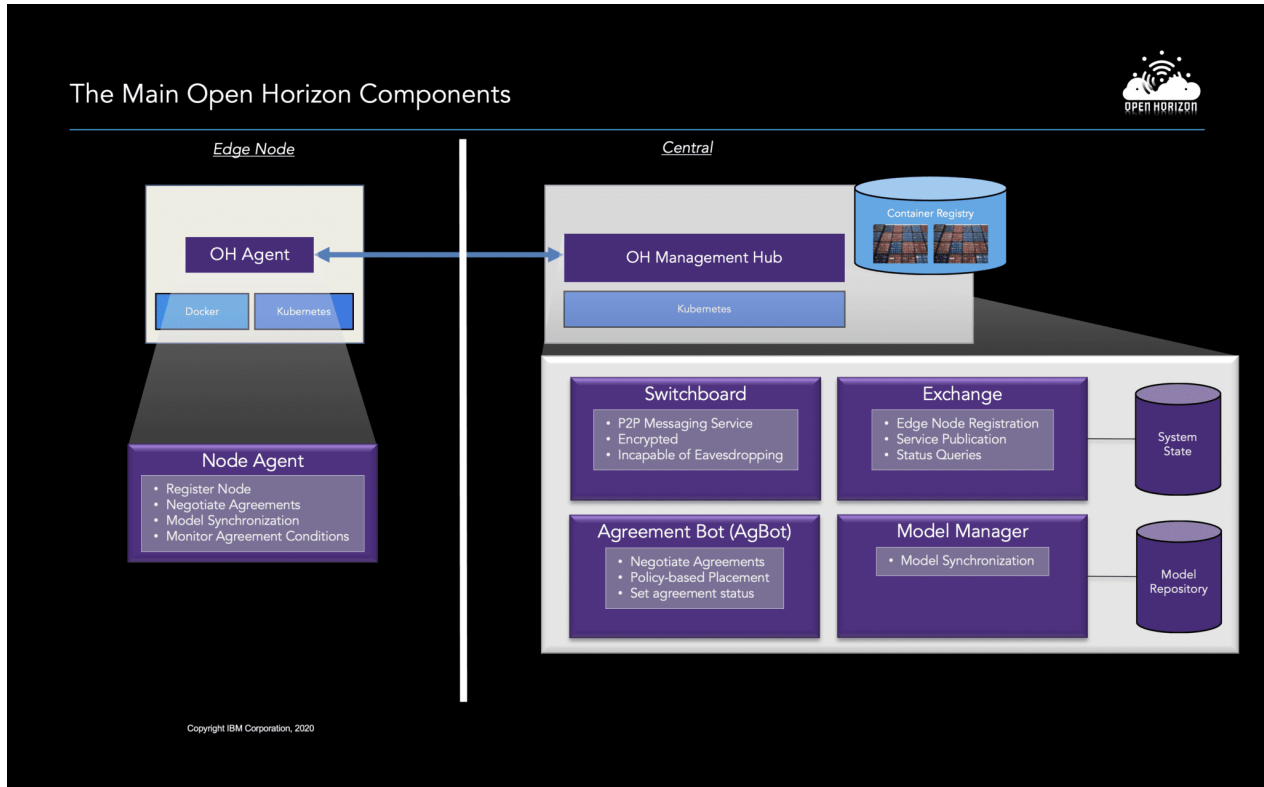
The Main Open Horizon Components

OPEN HORIZON

Edge Node

OH Agent

Docker

Kubernetes

Node Agent

- Register Node
- Negotiate Agreements
- Model Synchronization
- Monitor Agreement Conditions

Central

Container Registry

OH Management Hub

Kubernetes

Switchboard

- P2P Messaging Service
- Encrypted
- Incapable of Eavesdropping

Exchange

- Edge Node Registration
- Service Publication
- Status Queries

System State

Agreement Bot (AgBot)

- Negotiate Agreements
- Policy-based Placement
- Set agreement status

Model Manager

- Model Synchronization

Model Repository

Copyright IBM Corporation, 2020